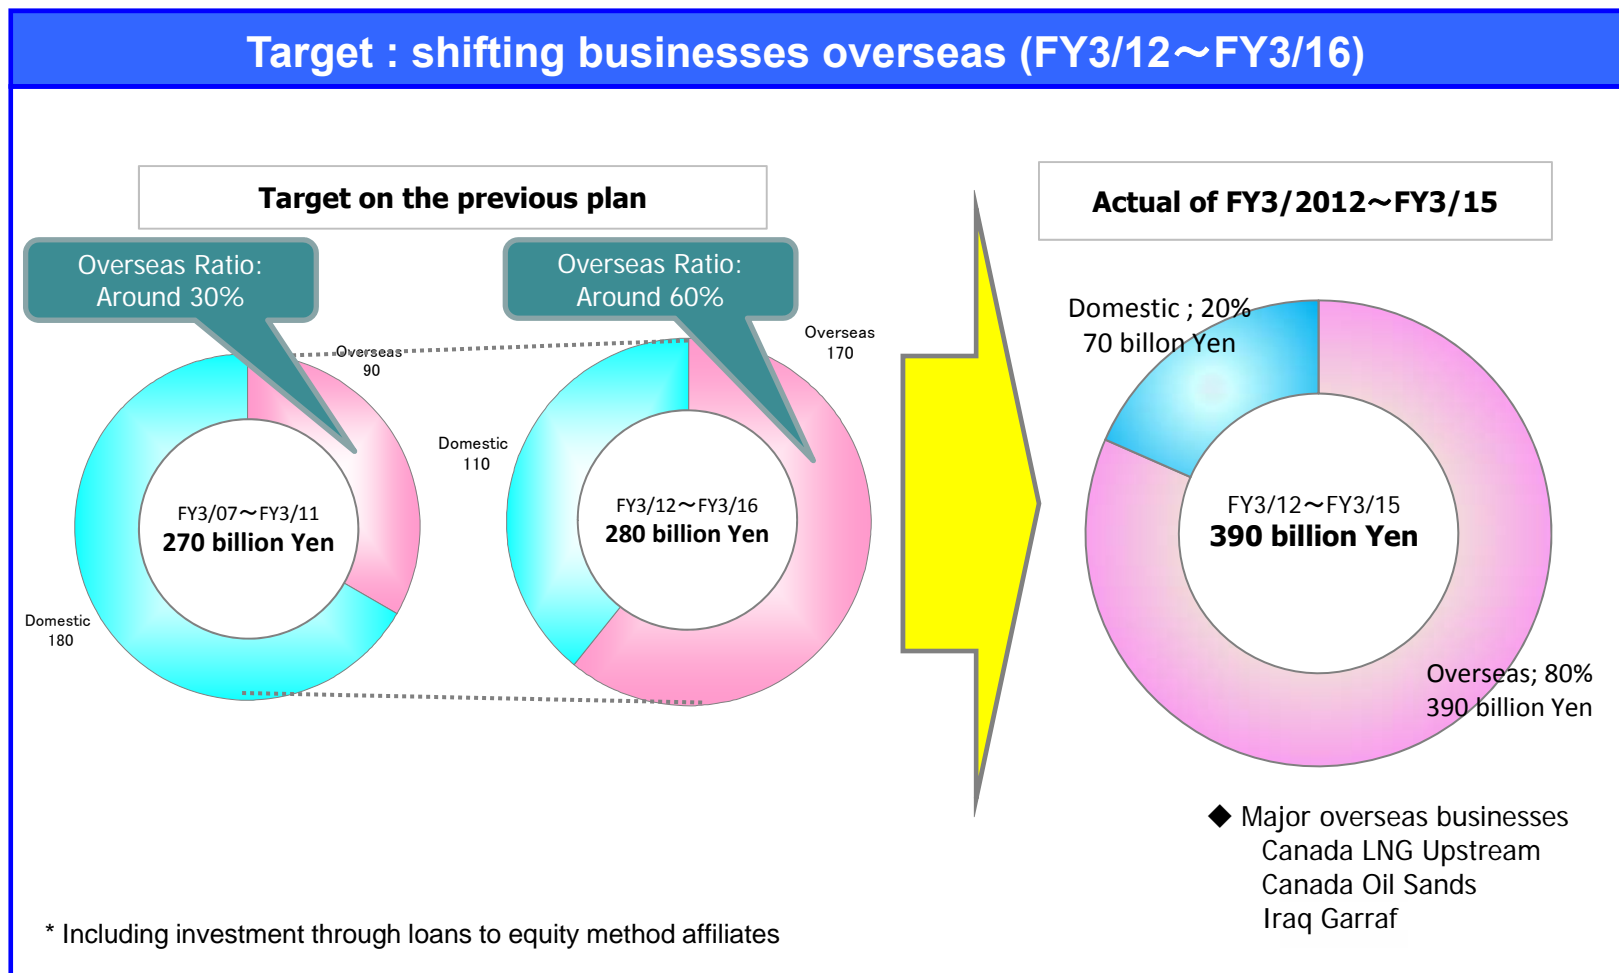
Target : shifting businesses overseas (FY3/12～FY3/16)

Target on the previous plan

Overseas Ratio: Around 30%

Overseas Ratio: Around 60%

Overseas 90

Domestic 180

FY3/07～FY3/11
270 billion Yen

Overseas 170

Domestic 110

FY3/12～FY3/16
280 billion Yen

Actual of FY3/2012～FY3/15

Domestic ; 20%
70 billon Yen

FY3/12～FY3/15
390 billion Yen

Overseas; 80%
390 billion Yen

◆ Major overseas businesses
Canada LNG Upstream
Canada Oil Sands
Iraq Garraf

* Including investment through loans to equity method affiliates